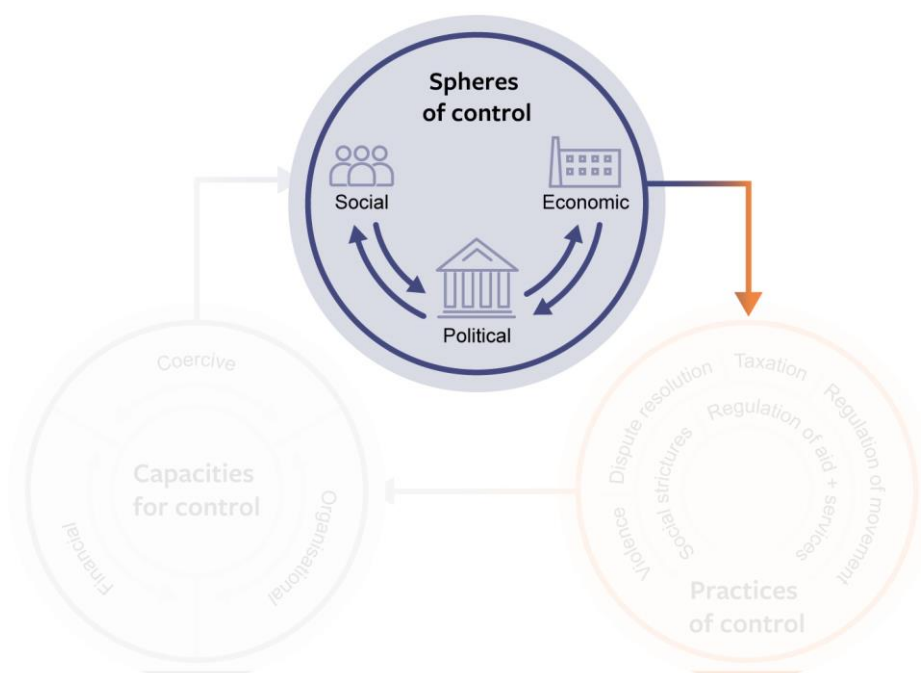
Spheres of control

Social

Economic

Political

Coercive

Capacities for control

Organisational

Financial

Taxation

Dispute resolution

Regulation of movement

Regulation of aid + services

Social strictures

Violence

Practices of control